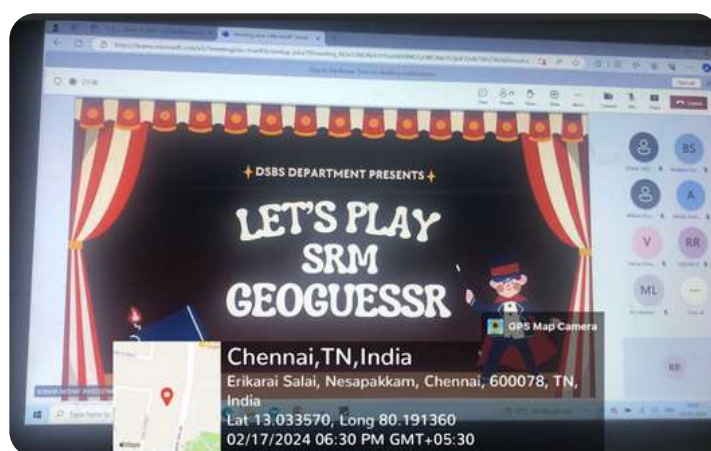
DSBS DEPARTMENT PRESENTS

LET'S PLAY SRM GEOGUESSR

BS

A

V

RR

ML

RR

GPS Map Camera

Chennai,TN,India

Erikarai Salai, Nesapakkam, Chennai, 600078, TN, India

Lat 13.033570, Long 80.191360

02/17/2024 06:30 PM GMT+05:30